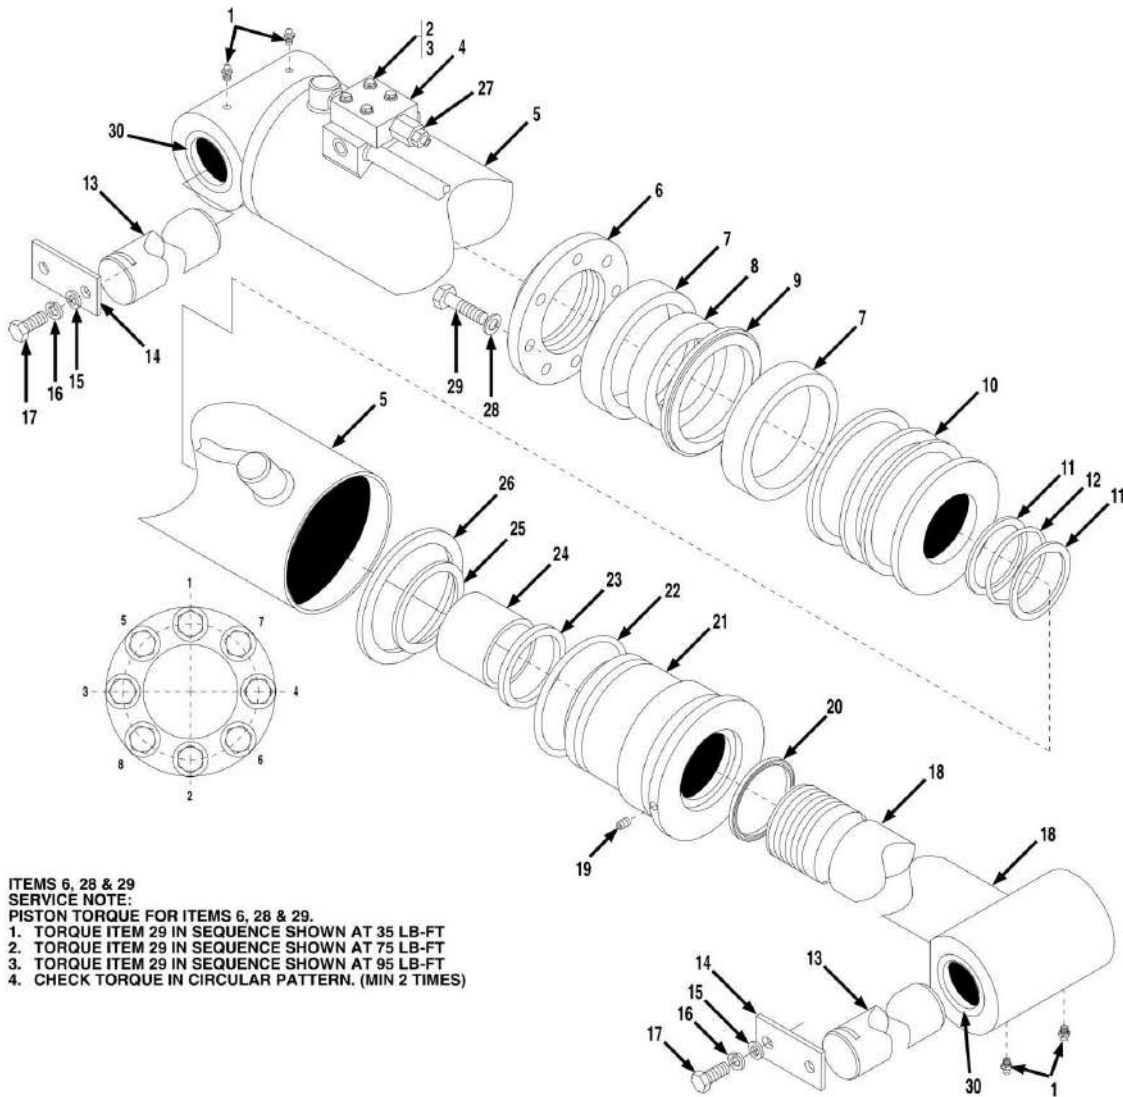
1
2
3
4
27
30
5
13
6
7
8
9
7
14
15
16
17
29
28
10
5
11
12
11
26
25
24
23
22
21
1
5
7
3
4
8
6
2
20
18
19
18
14
13
15
16
17
30
1

ITEMS 6, 28 & 29
SERVICE NOTE:
PISTON TORQUE FOR ITEMS 6, 28 & 29.
1. TORQUE ITEM 29 IN SEQUENCE SHOWN AT 35 LB-FT
2. TORQUE ITEM 29 IN SEQUENCE SHOWN AT 75 LB-FT
3. TORQUE ITEM 29 IN SEQUENCE SHOWN AT 95 LB-FT
4. CHECK TORQUE IN CIRCULAR PATTERN. (MIN 2 TIMES)